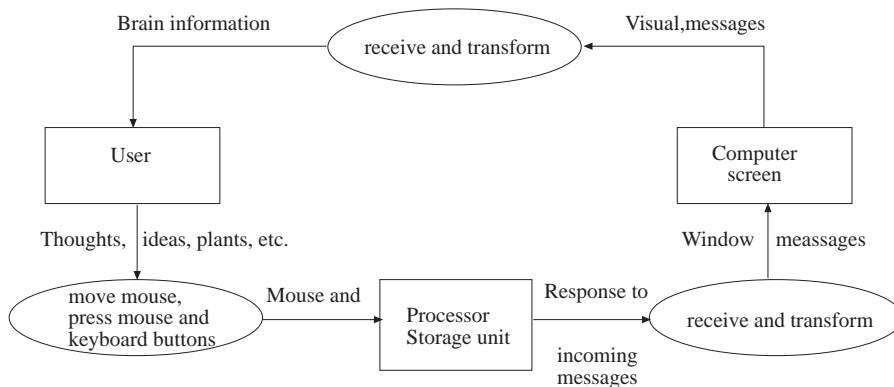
Brain information

receive and transform

Visual,messages

User

Computer screen

Thoughts, ideas, plants, etc.

Window meassages

move mouse, press mouse and keyboard buttons

Mouse and

Processor Storage unit

Response to

incoming messages

receive and transform